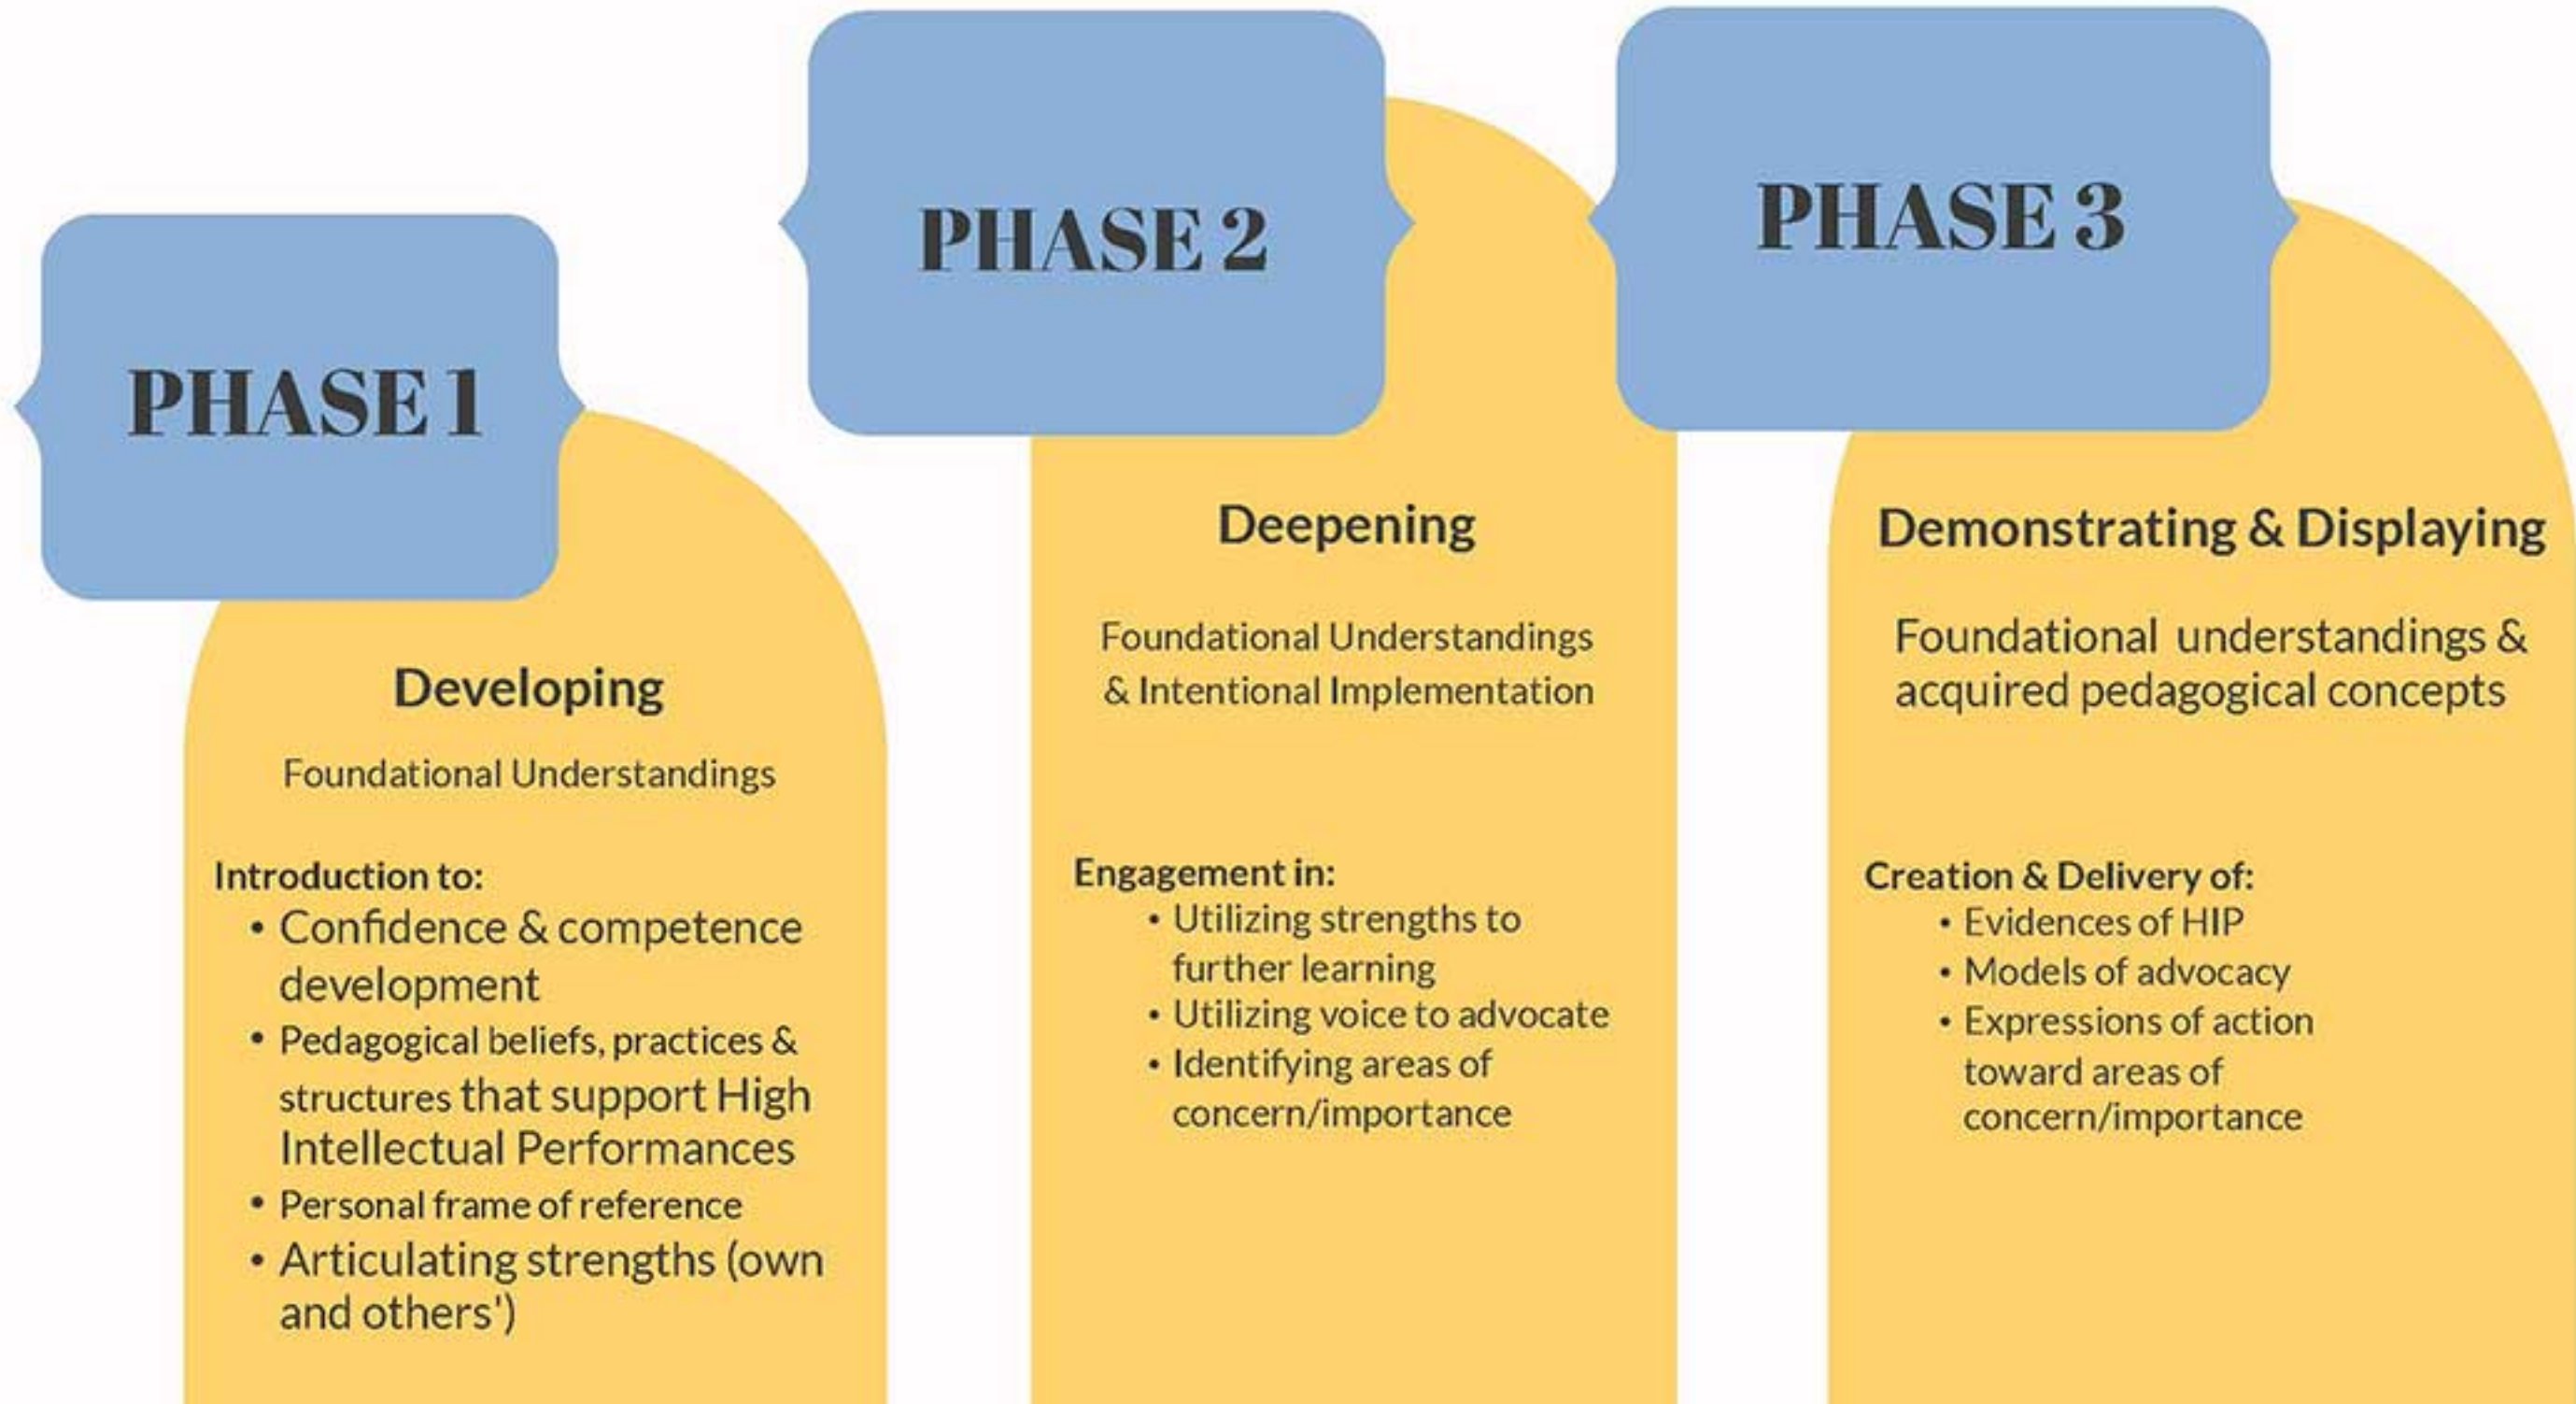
PHASE 1

Developing

Foundational Understandings

Introduction to:
- Confidence & competence development
- Pedagogical beliefs, practices & structures that support High Intellectual Performances
- Personal frame of reference
- Articulating strengths (own and others')

PHASE 2

Deepening

Foundational Understandings & Intentional Implementation

Engagement in:
- Utilizing strengths to further learning
- Utilizing voice to advocate
- Identifying areas of concern/importance

PHASE 3

Demonstrating & Displaying

Foundational understandings & acquired pedagogical concepts

Creation & Delivery of:
- Evidences of HIP
- Models of advocacy
- Expressions of action toward areas of concern/importance